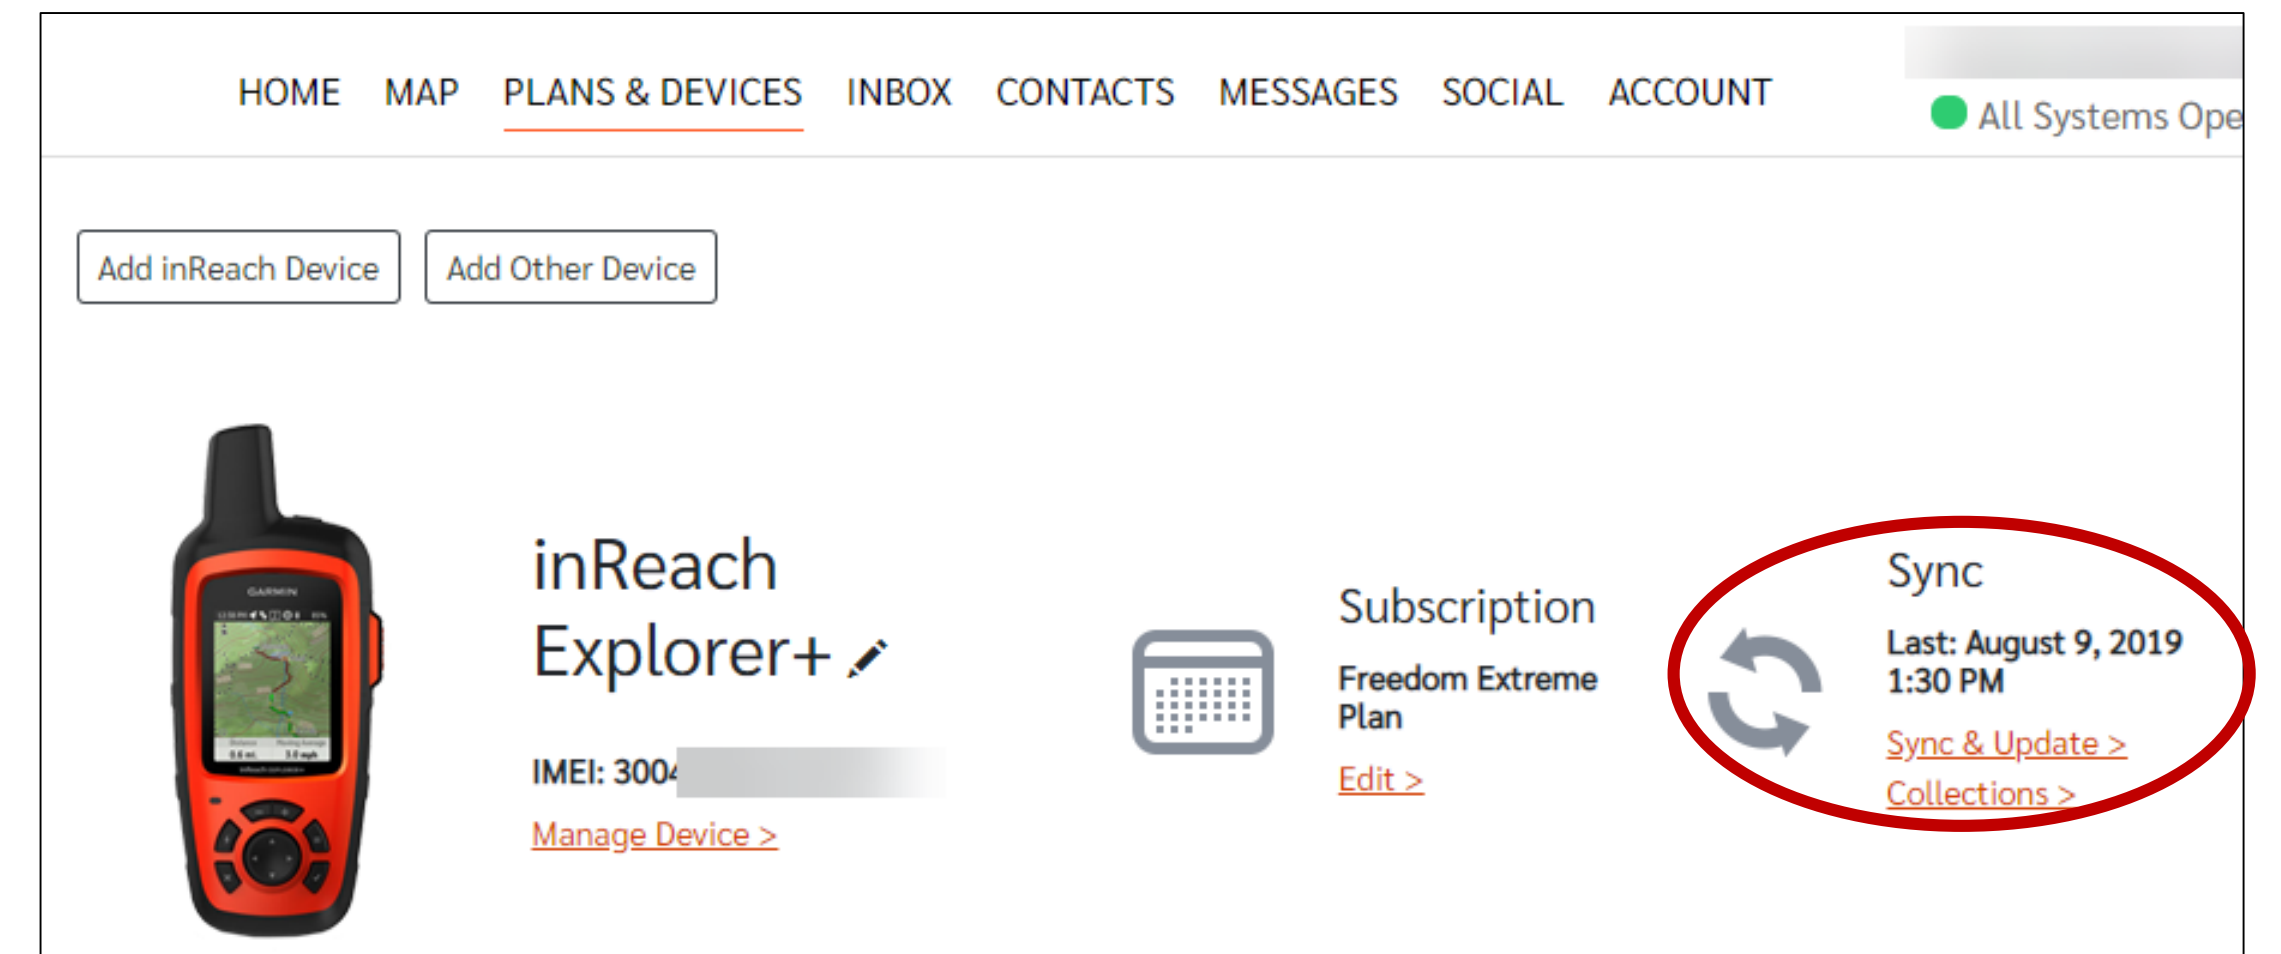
HOME MAP PLANS & DEVICES INBOX CONTACTS MESSAGES SOCIAL ACCOUNT

All Systems Ope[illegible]

Add inReach Device

Add Other Device

GARMIN

inReach Explorer+

IMEI: 300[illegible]

Manage Device >

Subscription

Freedom Extreme Plan

Edit >

Sync

Last: August 9, 2019 1:30 PM

Sync & Update >

Collections >